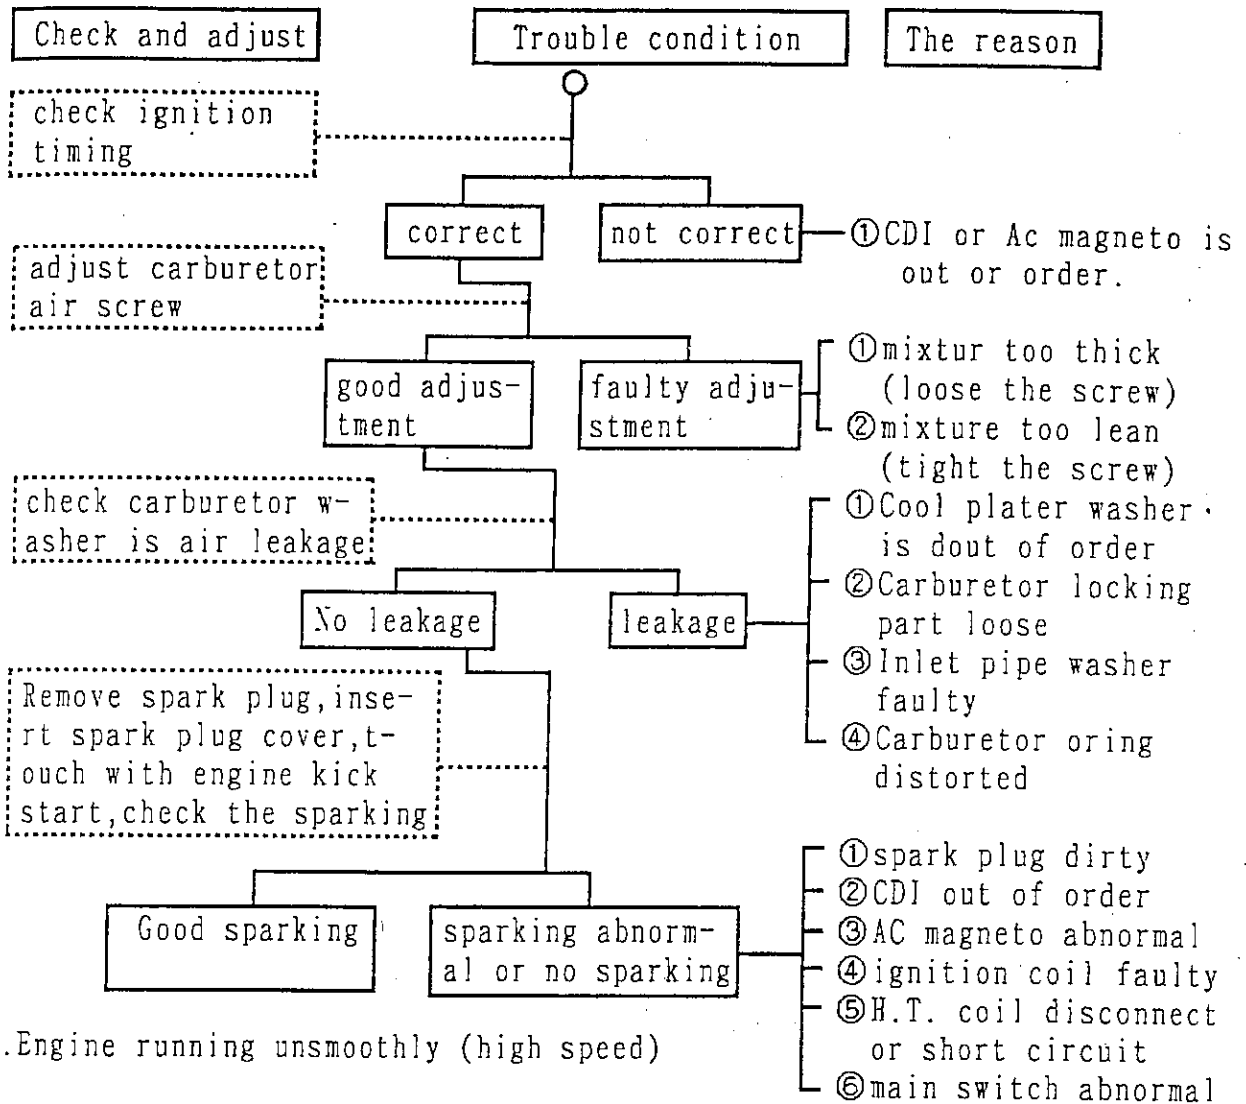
Check and adjust

Trouble condition

The reason

check ignition timing

correct

not correct

①CDI or Ac magneto is out or order.

adjust carburetor air screw

good adjustment

faulty adjustment

①mixtur too thick (loose the screw)
②mixture too lean (tight the screw)

check carburetor washer is air leakage

No leakage

leakage

①Cool plater washer is dout of order
②Carburetor locking part loose
③Inlet pipe washer faulty
④Carburetor oring distorted

Remove spark plug,insert spark plug cover,touch with engine kick start,check the sparking

Good sparking

sparking abnormal or no sparking

①spark plug dirty
②CDI out of order
③AC magneto abnormal
④ignition coil faulty
⑤H.T. coil disconnect or short circuit
⑥main switch abnormal

.Engine running unsmoothly (high speed)